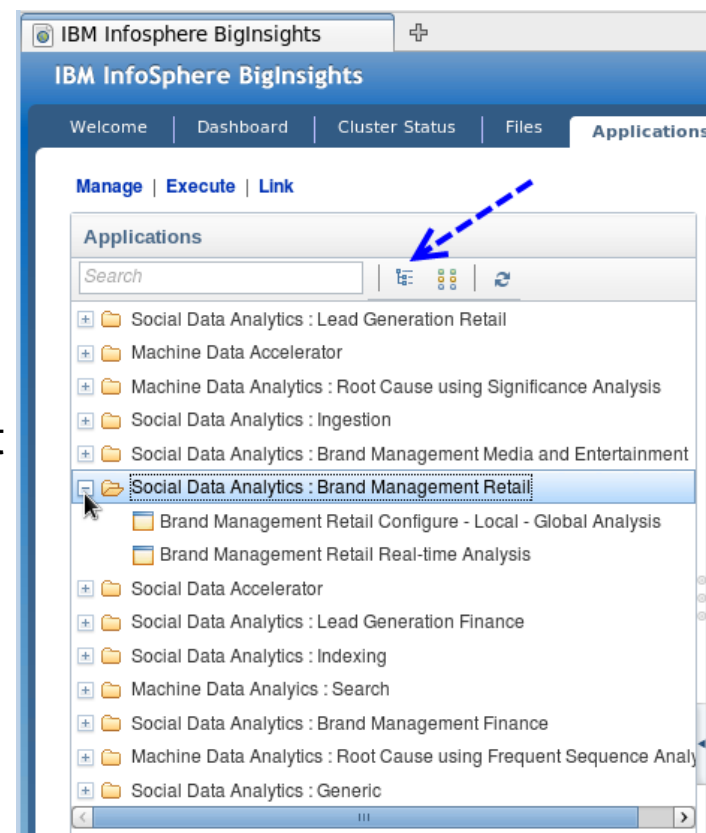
IBM Infosphere BigInsights

IBM InfoSphere BigInsights

Welcome | Dashboard | Cluster Status | Files | Applications

Manage | Execute | Link

Applications

Search

Social Data Analytics : Lead Generation Retail
Machine Data Accelerator
Machine Data Analytics : Root Cause using Significance Analysis
Social Data Analytics : Ingestion
Social Data Analytics : Brand Management Media and Entertainment
Social Data Analytics : Brand Management Retail
Brand Management Retail Configure - Local - Global Analysis
Brand Management Retail Real-time Analysis
Social Data Accelerator
Social Data Analytics : Lead Generation Finance
Social Data Analytics : Indexing
Machine Data Analyics : Search
Social Data Analytics : Brand Management Finance
Machine Data Analytics : Root Cause using Frequent Sequence Analy
Social Data Analytics : Generic